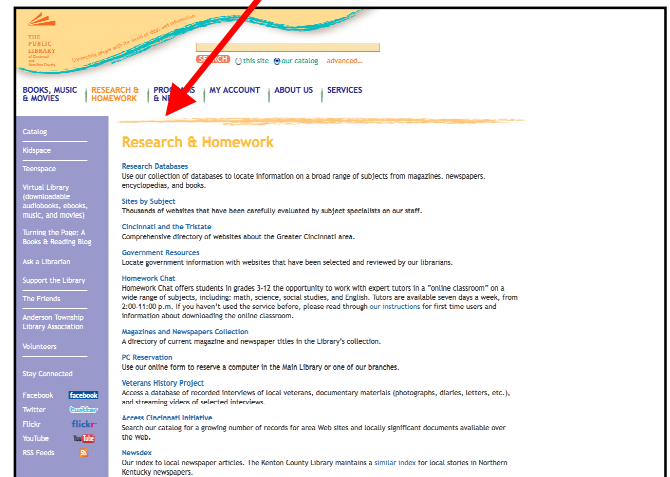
THE PUBLIC LIBRARY of Cincinnati and Hamilton County

Connecting people with the world of ideas and information

SEARCH this site our catalog advanced...

BOOKS, MUSIC & MOVIES | RESEARCH & HOMEWORK | PROGRAMS & N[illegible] | MY ACCOUNT | ABOUT US | SERVICES

Catalog
Kidspace
Teenspace
Virtual Library (downloadable audiobooks, ebooks, music, and movies)
Turning the Page: A Books & Reading Blog
Ask a Librarian
Support the Library
The Friends
Anderson Township Library Association
Volunteers
Stay Connected
Facebook facebook
Twitter twitter
Flickr flickr
YouTube YouTube
RSS Feeds

Research & Homework

Research Databases
Use our collection of databases to locate information on a broad range of subjects from magazines, newspapers, encyclopedias, and books.

Sites by Subject
Thousands of websites that have been carefully evaluated by subject specialists on our staff.

Cincinnati and the Tristate
Comprehensive directory of websites about the Greater Cincinnati area.

Government Resources
Locate government information with websites that have been selected and reviewed by our librarians.

Homework Chat
Homework Chat offers students in grades 3-12 the opportunity to work with expert tutors in a "online classroom" on a wide range of subjects, including: math, science, social studies, and English. Tutors are available seven days a week, from 2:00-11:00 p.m. If you haven't used the service before, please read through our instructions for first time users and information about downloading the online classroom.

Magazines and Newspapers Collection
A directory of current magazine and newspaper titles in the Library's collection.

PC Reservation
Use our online form to reserve a computer in the Main Library or one of our branches.

Veterans History Project
Access a database of recorded interviews of local veterans, documentary materials (photographs, diaries, letters, etc.), and streaming videos of selected interviews.

Access Cincinnati Initiative
Search our catalog for a growing number of records for area Web sites and locally significant documents available over the Web.

Newsdex
Our index to local newspaper articles. The Kenton County Library maintains a similar index for local stories in Northern Kentucky newspapers.